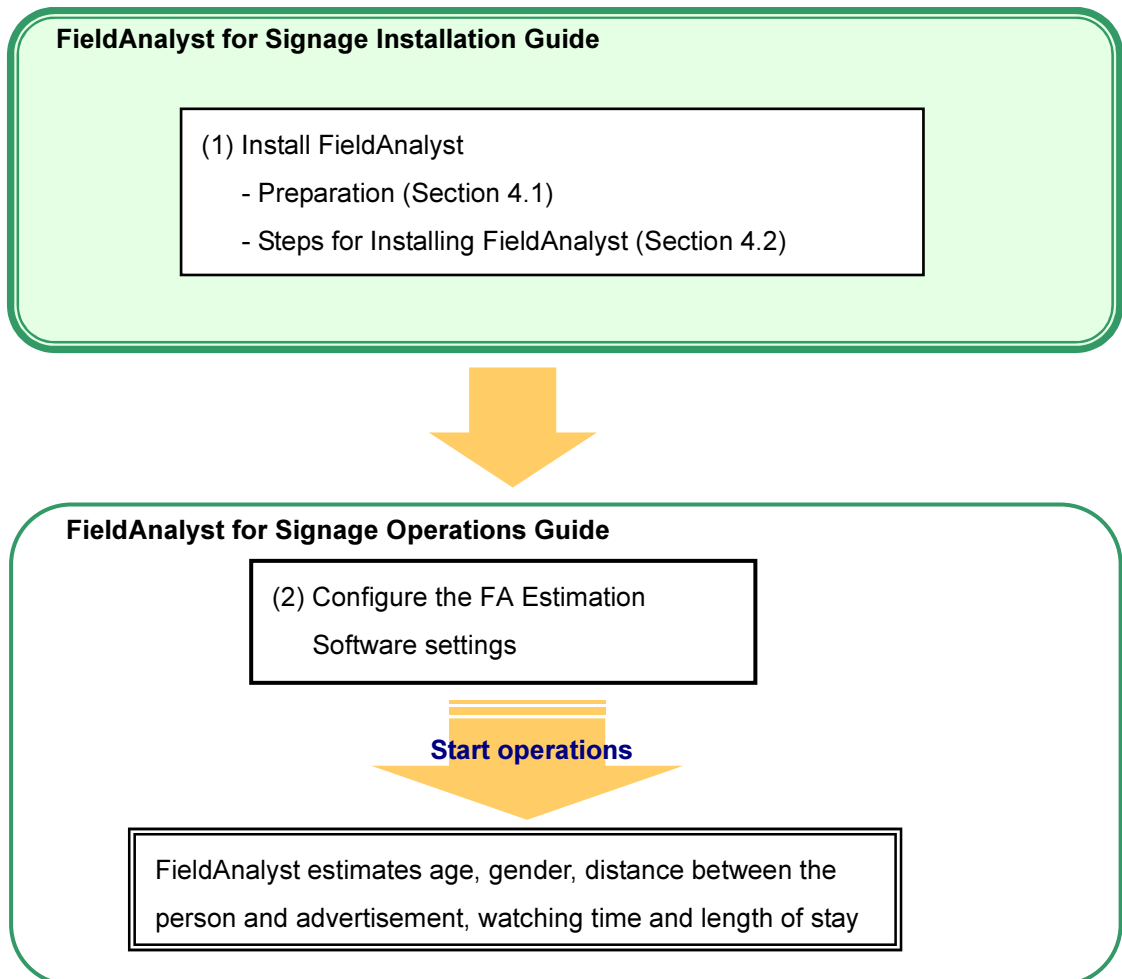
FieldAnalyst for Signage Installation Guide

(1) Install FieldAnalyst
- Preparation (Section 4.1)
- Steps for Installing FieldAnalyst (Section 4.2)

FieldAnalyst for Signage Operations Guide

(2) Configure the FA Estimation Software settings

Start operations

FieldAnalyst estimates age, gender, distance between the person and advertisement, watching time and length of stay